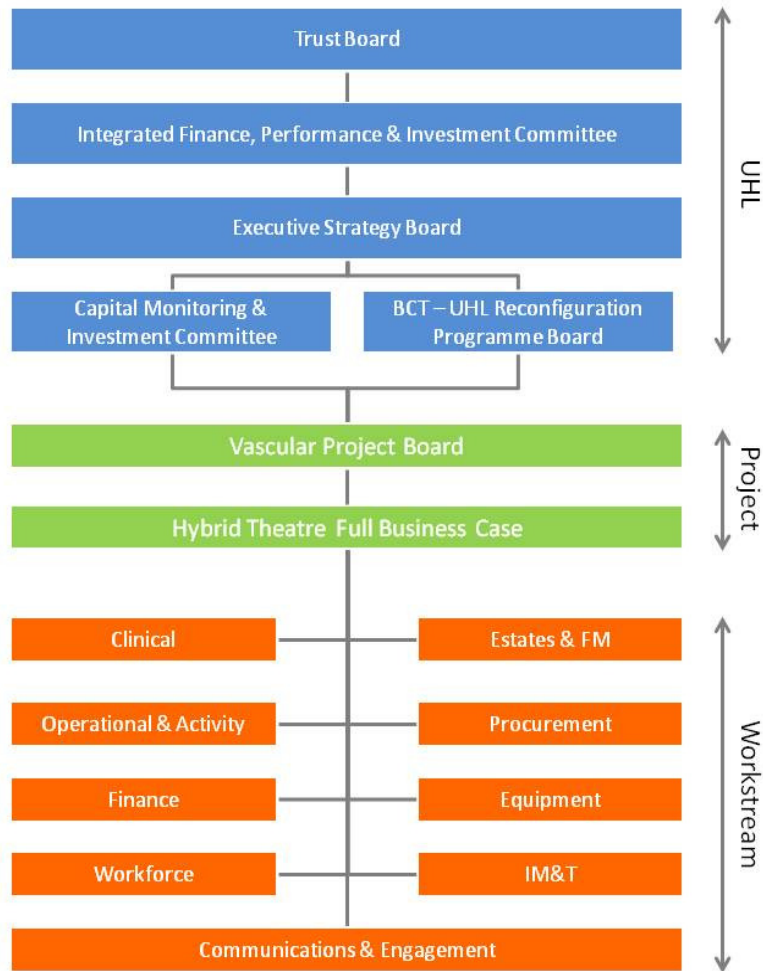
Trust Board

Integrated Finance, Performance & Investment Committee

Executive Strategy Board

Capital Monitoring & Investment Committee

BCT – UHL Reconfiguration Programme Board

UHL

Vascular Project Board

Hybrid Theatre Full Business Case

Project

Clinical

Estates & FM

Operational & Activity

Procurement

Finance

Equipment

Workforce

IM&T

Communications & Engagement

Workstream